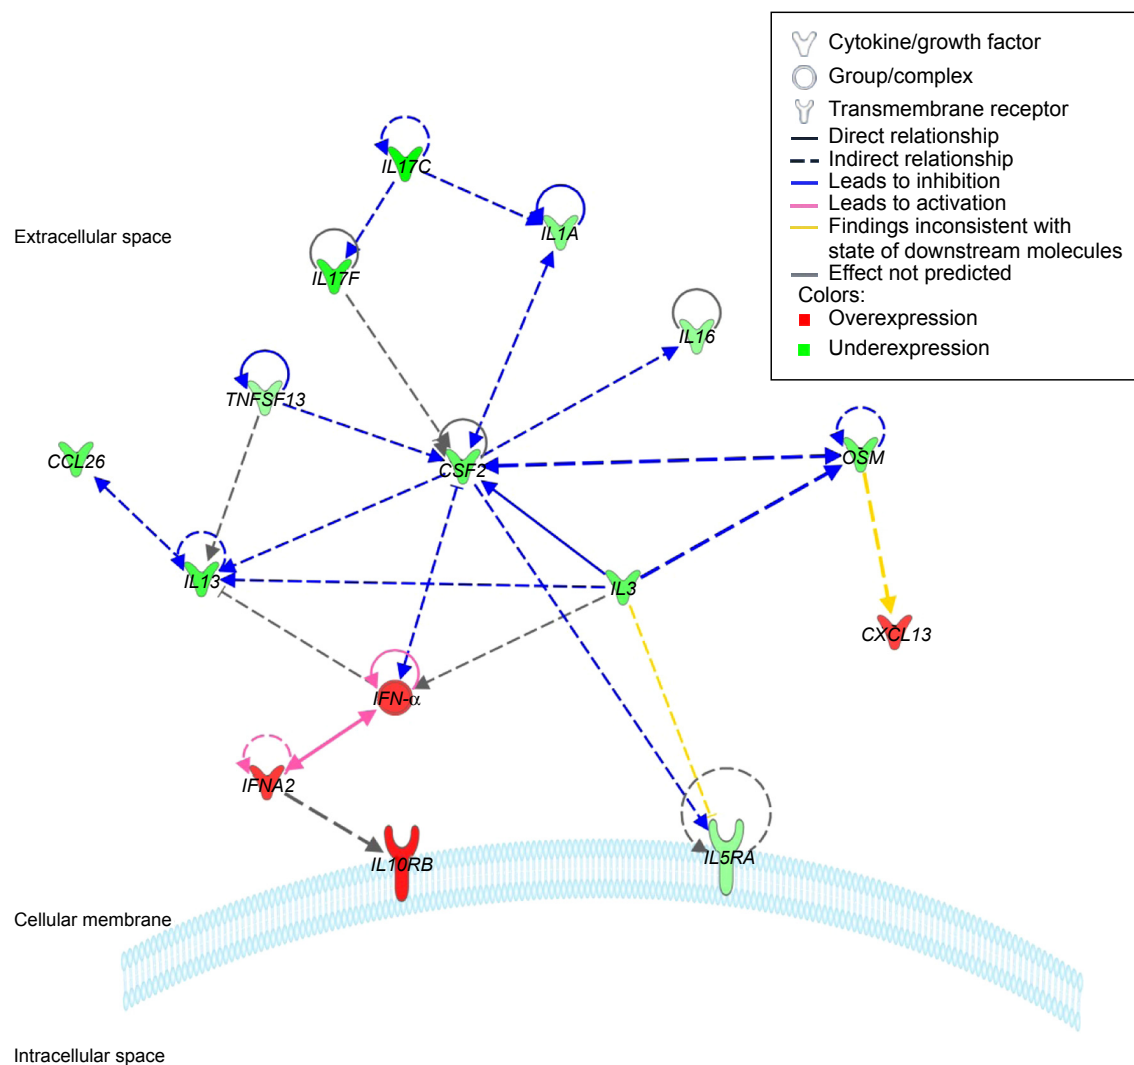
Cytokine/growth factor
Group/complex
Transmembrane receptor
Direct relationship
Indirect relationship
Leads to inhibition
Leads to activation
Findings inconsistent with state of downstream molecules
Effect not predicted
Colors:
Overexpression
Underexpression

Extracellular space

IL17C
IL1A
IL17F
IL16
TNFSF13
CCL26
CSF2
OSM
IL13
IL3
CXCL13
IFN-α
IFNA2
IL10RB
IL5RA

Cellular membrane

Intracellular space